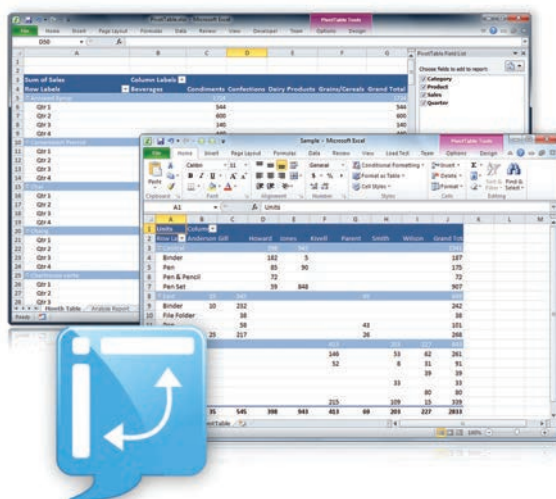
PivotTable.xlsx - Microsoft Excel
PivotTable Tools
File Home Insert Page Layout Formulas Data Review View Developer Team Options Design
D30

| | A | B | C | D | E | F | G |
|---|---|---|---|---|---|---|---|
| 3 | Sum of Sales | Column Labels | | | | | |
| 4 | Row Labels | Beverages | Condiments | Confections | Dairy Products | Grains/Cereals | Grand Total |
| 5 | Aniseed Syrup | | | | | | |
| 6 | Qtr 1 | | 544 | | | | |
| 7 | Qtr 2 | | 600 | | | | 600 |
| 8 | Qtr 3 | | 140 | | | | |
| 9 | Qtr 4 | | 440 | | | | |
| 10 | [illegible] | | | | | | |
| 11 | Qtr 1 | | | | | | |
| 12 | Qtr 2 | | | | | | |
| 13 | Qtr 3 | | | | | | |
| 14 | Qtr 4 | | | | | | |
| 15 | Chai | | | | | | |
| 16 | Qtr 1 | | | | | | |
| 17 | Qtr 2 | | | | | | |
| 18 | Qtr 3 | | | | | | |
| 19 | Qtr 4 | | | | | | |
| 20 | Chang | | | | | | |
| 21 | Qtr 1 | | | | | | |
| 22 | Qtr 2 | | | | | | |
| 23 | Qtr 3 | | | | | | |
| 24 | Qtr 4 | | | | | | |
| 25 | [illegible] | | | | | | |
| 26 | Qtr 1 | | | | | | |
| 27 | Qtr 2 | | | | | | |
| 28 | Qtr 3 | | | | | | |

Month Table Arabic Report
Ready

PivotTable Field List
Choose fields to add to report:
Category
Product
Sales
Quarter

Sample - Microsoft Excel
PivotTable Tools
File Home Insert Page Layout Formulas Data Review View Load Test Team Options Design
Paste Calibri 11 General Conditional Formatting Format as Table Cell Styles Insert Delete Format Sort & Filter Find & Select
Clipboard Font Alignment Number Styles Cells Editing
A1 Units

| | A | B | C | D | E | F | G | H | I | J |
|---|---|---|---|---|---|---|---|---|---|---|
| 1 | Units | Column | | | | | | | | |
| 2 | Row La | Anderson | Gill | Howard | Jones | Kivell | Parent | Smith | Wilson | Grand Tot |
| 3 | Central | | | | | | | | | |
| 4 | Binder | | | 182 | 5 | | | | | 187 |
| 5 | Pen | | | 85 | 90 | | | | | 175 |
| 6 | Pen & Pencil | | | 72 | | | | | | 72 |
| 7 | Pen Set | | | 59 | 848 | | | | | 907 |
| 8 | East | 10 | 342 | | | | | | | |
| 9 | Binder | 10 | 232 | | | | | | | 242 |
| 10 | File Folder | | 38 | | | | | | | 38 |
| 11 | Pen | | 58 | | | | 43 | | | 101 |
| 12 | | 25 | 217 | | | | 26 | | | 268 |
| 13 | | | | | | | | | | |
| 14 | | | | | | 146 | | 53 | 62 | 261 |
| 15 | | | | | | 52 | | 8 | 31 | 91 |
| 16 | | | | | | | | | 39 | 39 |
| 17 | | | | | | | | 33 | | 33 |
| 18 | | | | | | | | | 80 | 80 |
| 19 | | | | | | 215 | | 109 | 15 | 339 |
| 20 | | 35 | 545 | 398 | 943 | 413 | 69 | 203 | 227 | 2833 |

PivotTable
100%